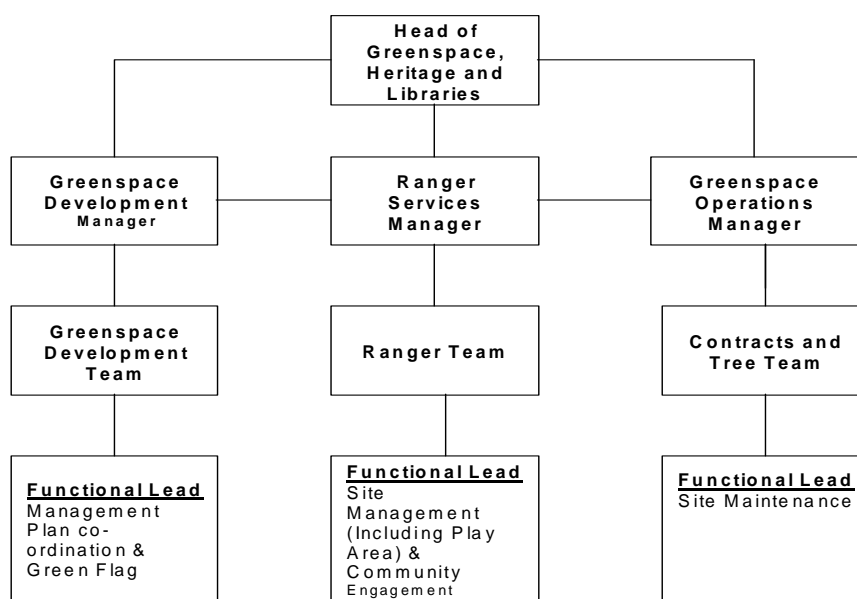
Head of Greenspace, Heritage and Libraries

Greenspace Development Manager

Ranger Services Manager

Greenspace Operations Manager

Greenspace Development Team

Ranger Team

Contracts and Tree Team

Functional Lead
Management Plan co-ordination & Green Flag

Functional Lead
Site Management (Including Play Area) & Community Engagement

Functional Lead
Site Maintenance